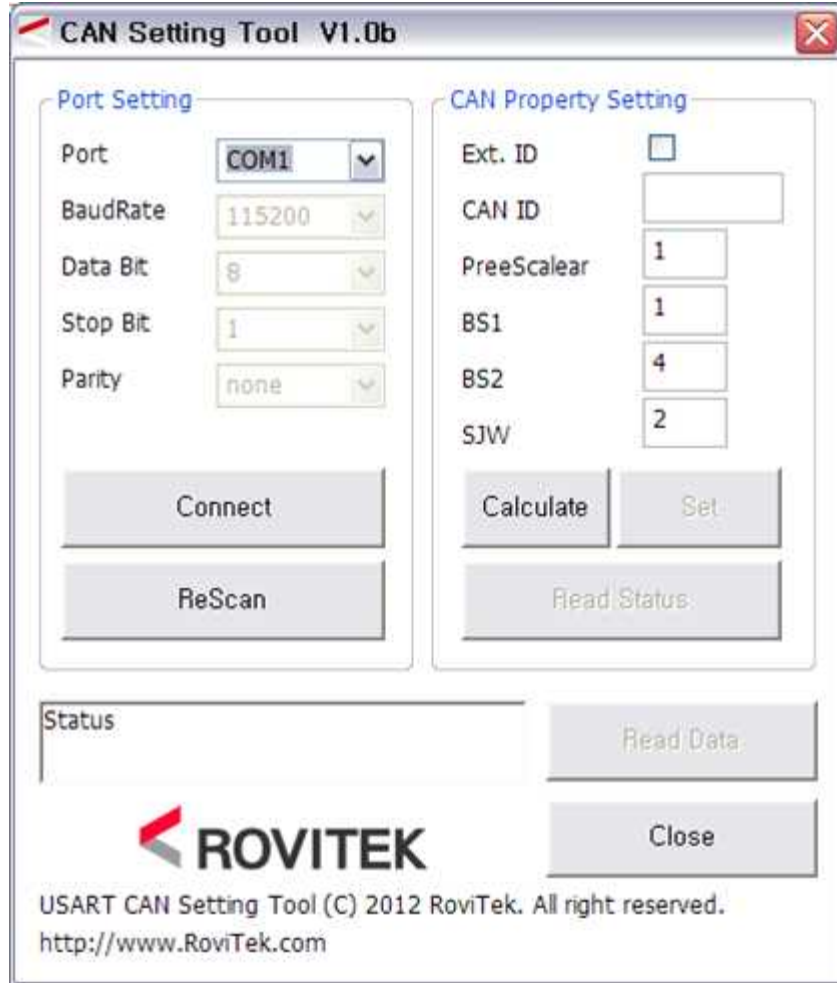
CAN Setting Tool V1.0b

Port Setting

Port COM1

BaudRate 115200

Data Bit 8

Stop Bit 1

Parity none

Connect

ReScan

CAN Property Setting

Ext. ID

CAN ID

PreeScalear 1

BS1 1

BS2 4

SJW 2

Calculate

Set

Read Status

Status

Read Data

ROVITEK

Close

USART CAN Setting Tool (C) 2012 RoviTek. All right reserved.
http://www.RoviTek.com